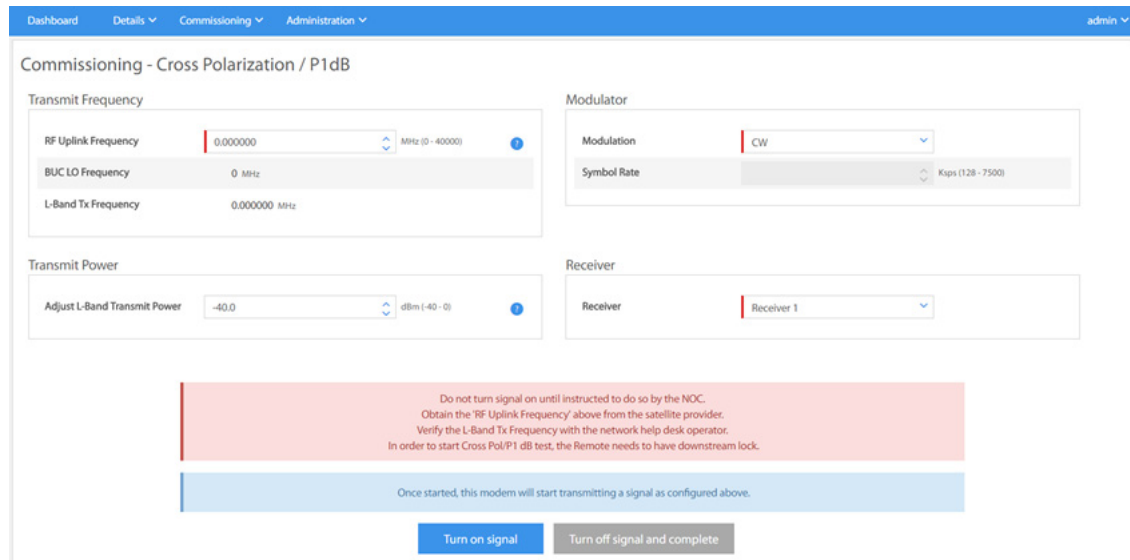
Dashboard Details Commissioning Administration admin

Commissioning - Cross Polarization / P1dB

Transmit Frequency

RF Uplink Frequency 0.000000 MHz (0 - 40000)

BUC LO Frequency 0 MHz

L-Band Tx Frequency 0.000000 MHz

Modulator

Modulation CW

Symbol Rate Ksps (128 - 7500)

Transmit Power

Adjust L-Band Transmit Power -40.0 dBm (-40 - 0)

Receiver

Receiver Receiver 1

Do not turn signal on until instructed to do so by the NOC.
Obtain the 'RF Uplink Frequency' above from the satellite provider.
Verify the L-Band Tx Frequency with the network help desk operator.
In order to start Cross Pol/P1 dB test, the Remote needs to have downstream lock.

Once started, this modem will start transmitting a signal as configured above.

Turn on signal Turn off signal and complete